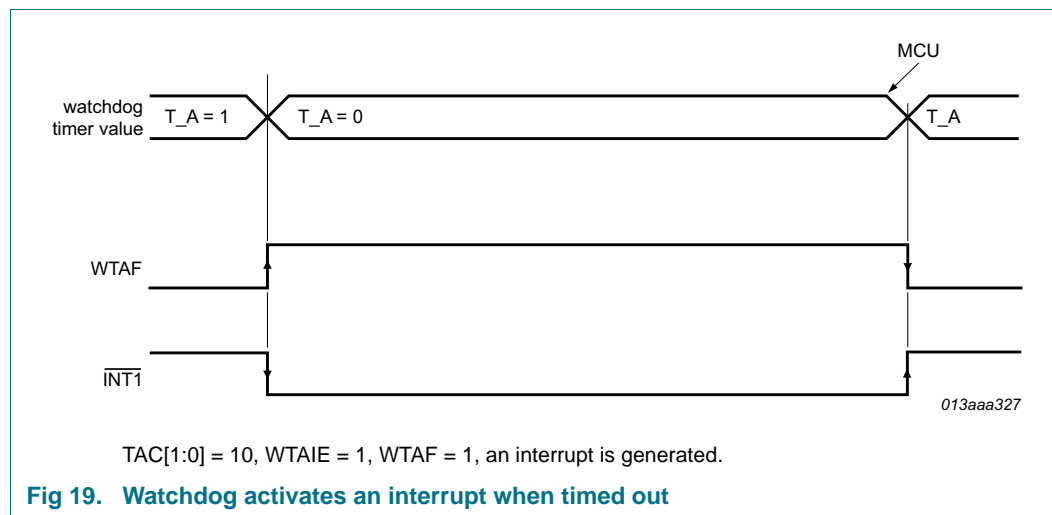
MCU

watchdog timer value

T_A = 1

T_A = 0

T_A

WTAF

$\overline{INT1}$

013aaa327

TAC[1:0] = 10, WTAIE = 1, WTAF = 1, an interrupt is generated.

Fig 19. Watchdog activates an interrupt when timed out